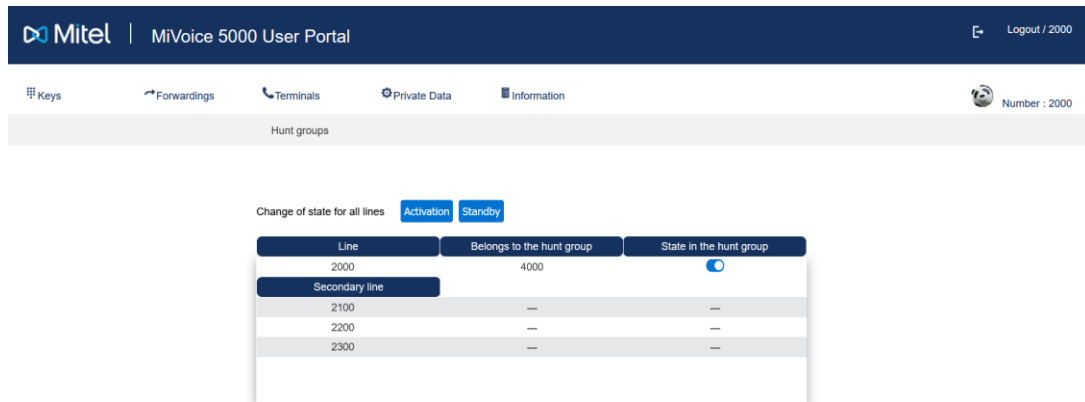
Mitel | MiVoice 5000 User Portal

Logout / 2000

Keys Forwardings Terminals Private Data Information

Number : 2000

Hunt groups

Change of state for all lines Activation Standby

| Line | Belongs to the hunt group | State in the hunt group |
|---|---|---|
| 2000 | 4000 | |
| Secondary line | | |
| 2100 | --- | --- |
| 2200 | --- | --- |
| 2300 | --- | --- |